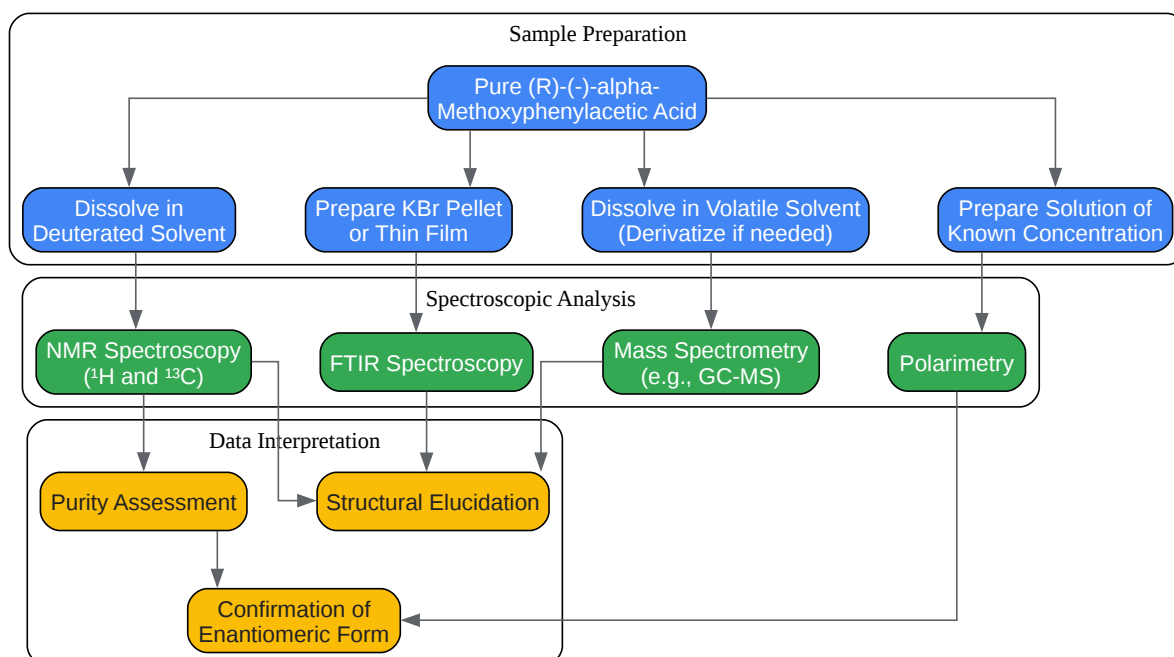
Sample Preparation

Pure (R)-(-)-alpha-Methoxyphenylacetic Acid

Dissolve in Deuterated Solvent

Prepare KBr Pellet or Thin Film

Dissolve in Volatile Solvent (Derivatize if needed)

Prepare Solution of Known Concentration

Spectroscopic Analysis

NMR Spectroscopy ($^1$H and $^{13}$C)

FTIR Spectroscopy

Mass Spectrometry (e.g., GC-MS)

Polarimetry

Data Interpretation

Purity Assessment

Structural Elucidation

Confirmation of Enantiomeric Form